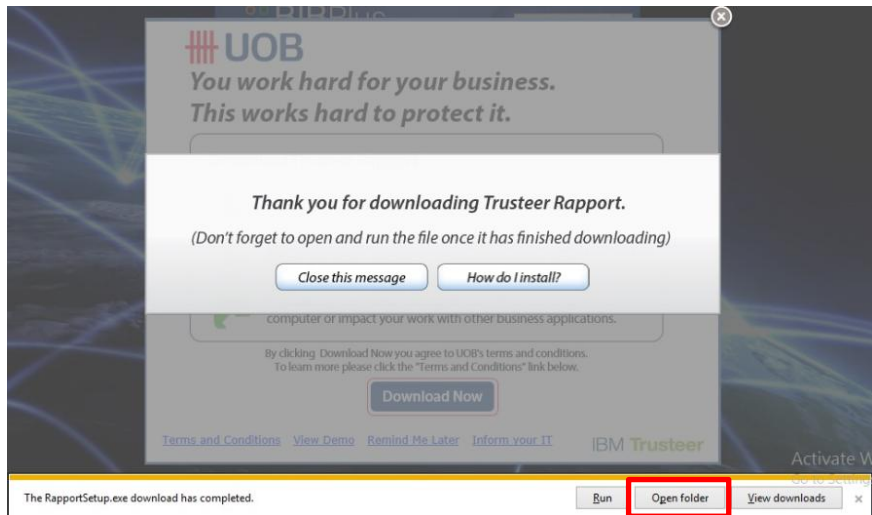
UOB
You work hard for your business.
This works hard to protect it.

Thank you for downloading Trusteer Rapport.

(Don't forget to open and run the file once it has finished downloading)

Close this message

How do I install?

computer or impact your work with other business applications.

By clicking Download Now you agree to UOB's terms and conditions.
To learn more please click the "Terms and Conditions" link below.

Download Now

Terms and Conditions View Demo Remind Me Later Inform your IT

IBM Trusteer

Activate W
Go to Setting

The RapportSetup.exe download has completed.

Run

Open folder

View downloads

×